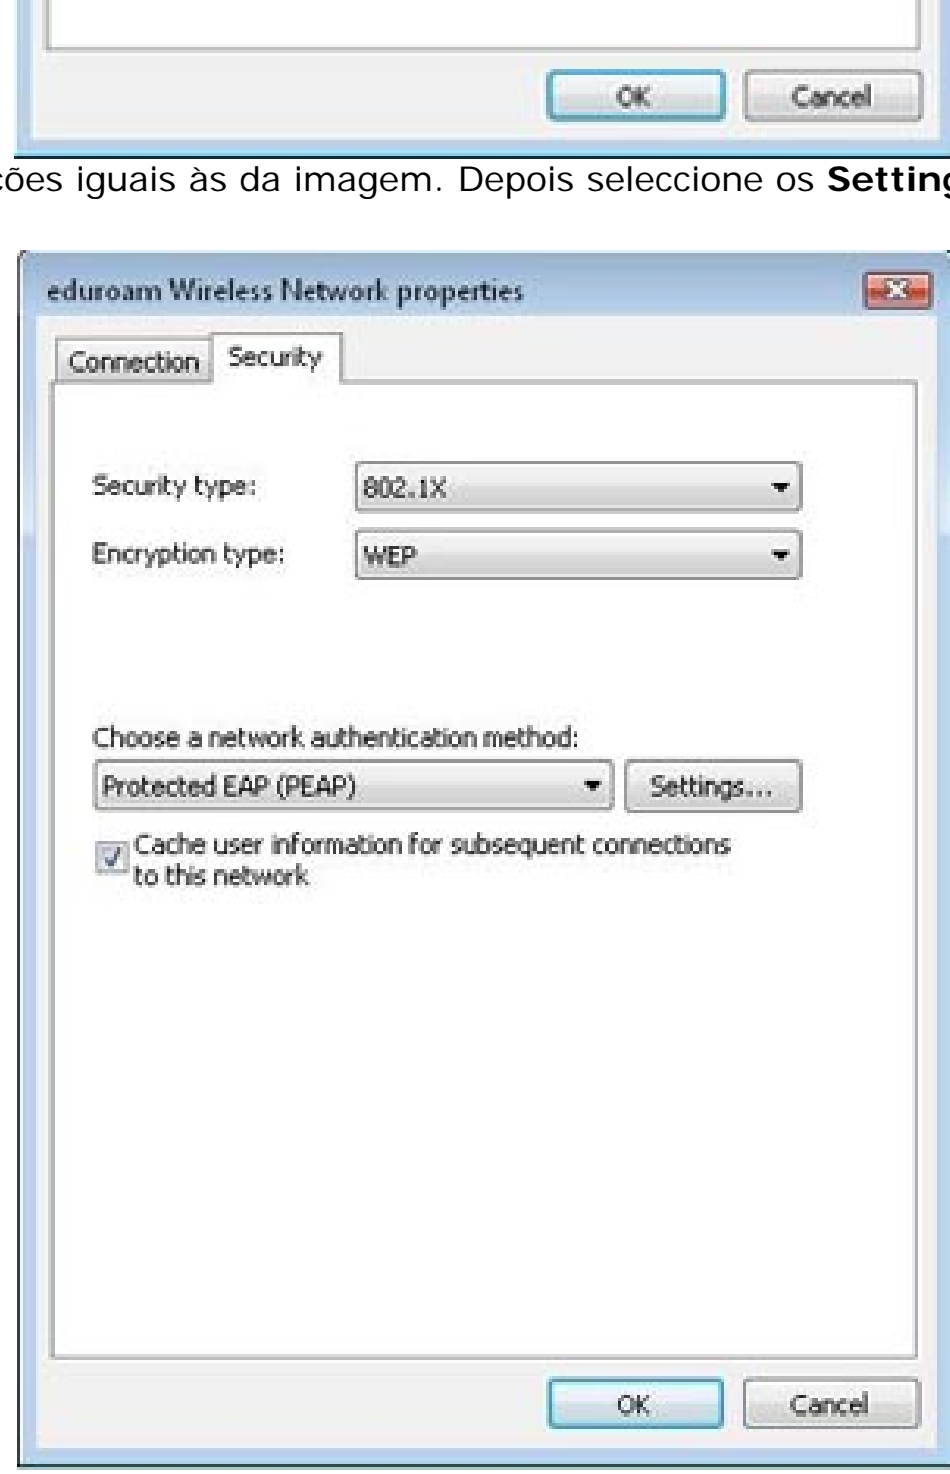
OK Cancel

ções iguais às da imagem. Depois seleccione os **Setting**

eduroam Wireless Network properties

Connection Security

Security type: 802.1X

Encryption type: WEP

Choose a network authentication method:

Protected EAP (PEAP) Settings...

Cache user information for subsequent connections to this network

OK Cancel